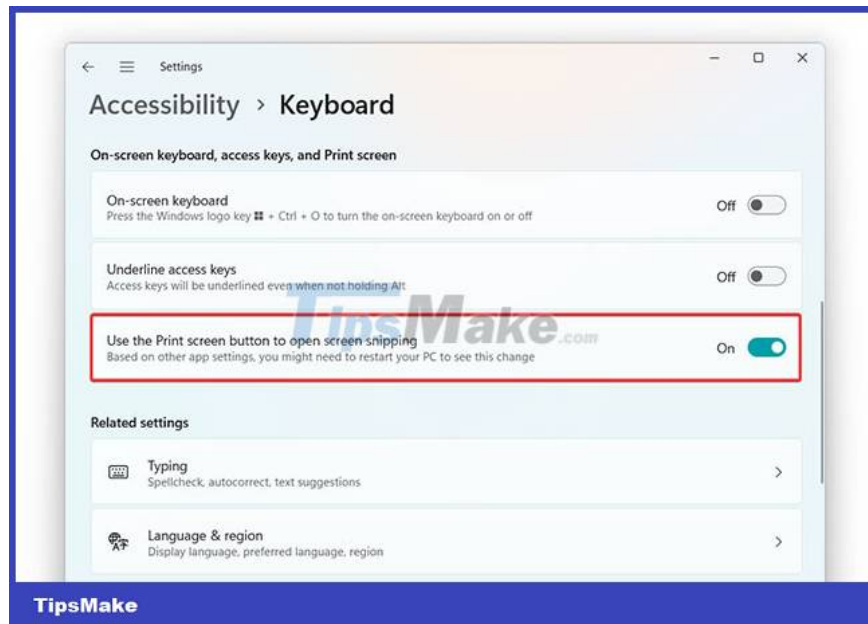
Settings

Accessibility › Keyboard

On-screen keyboard, access keys, and Print screen

On-screen keyboard
Press the Windows logo key + Ctrl + O to turn the on-screen keyboard on or off

Off

Underline access keys
Access keys will be underlined even when not holding Alt

Off

TipsMake.com

Use the Print screen button to open screen snipping
Based on other app settings, you might need to restart your PC to see this change

On

Related settings

Typing
Spellcheck, autocorrect, text suggestions

Language & region
Display language, preferred language, region

TipsMake